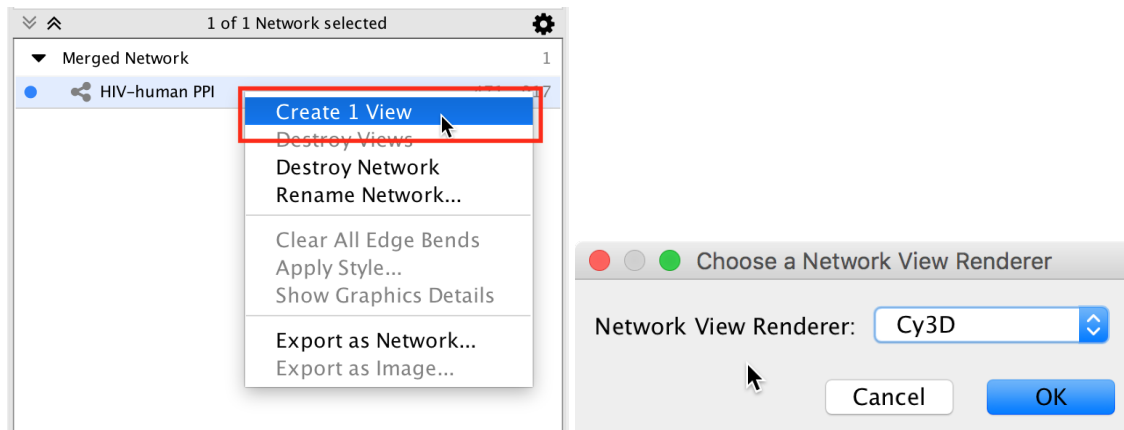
1 of 1 Network selected

Merged Network 1

HIV-human PPI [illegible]

Create 1 View
Destroy Views
Destroy Network
Rename Network...

Clear All Edge Bends
Apply Style...
Show Graphics Details

Export as Network...
Export as Image...

Choose a Network View Renderer

Network View Renderer: Cy3D

Cancel OK